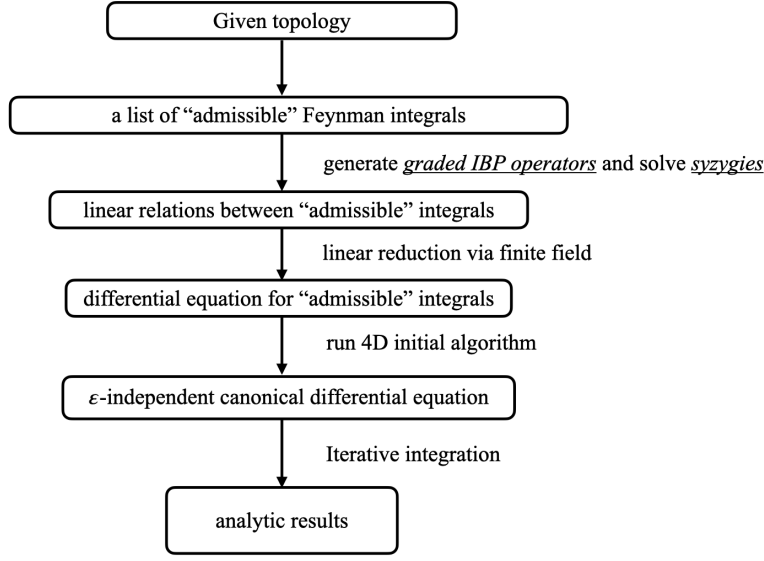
Given topology

a list of “admissible” Feynman integrals

generate *graded IBP operators* and solve *syzygies*

linear relations between “admissible” integrals

linear reduction via finite field

differential equation for “admissible” integrals

run 4D initial algorithm

$\epsilon$-independent canonical differential equation

Iterative integration

analytic results